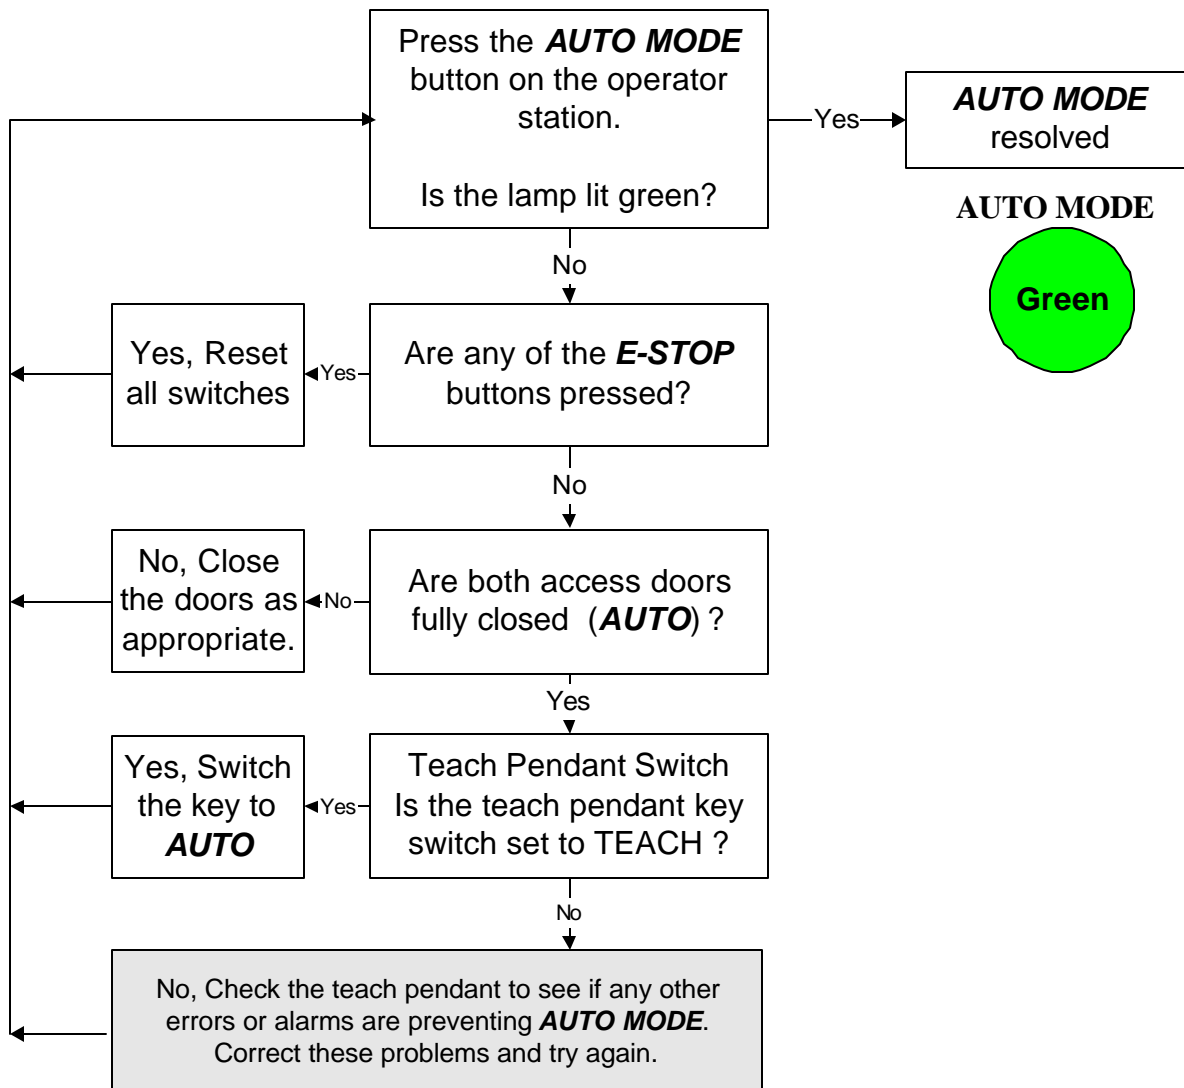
Press the ***AUTO MODE*** button on the operator station.

Is the lamp lit green?

Yes

***AUTO MODE*** resolved

**AUTO MODE**

**Green**

No

Yes, Reset all switches

Yes

Are any of the ***E-STOP*** buttons pressed?

No

No, Close the doors as appropriate.

No

Are both access doors fully closed (***AUTO***) ?

Yes

Yes, Switch the key to ***AUTO***

Yes

Teach Pendant Switch
Is the teach pendant key switch set to TEACH ?

No

No, Check the teach pendant to see if any other errors or alarms are preventing ***AUTO MODE***. Correct these problems and try again.